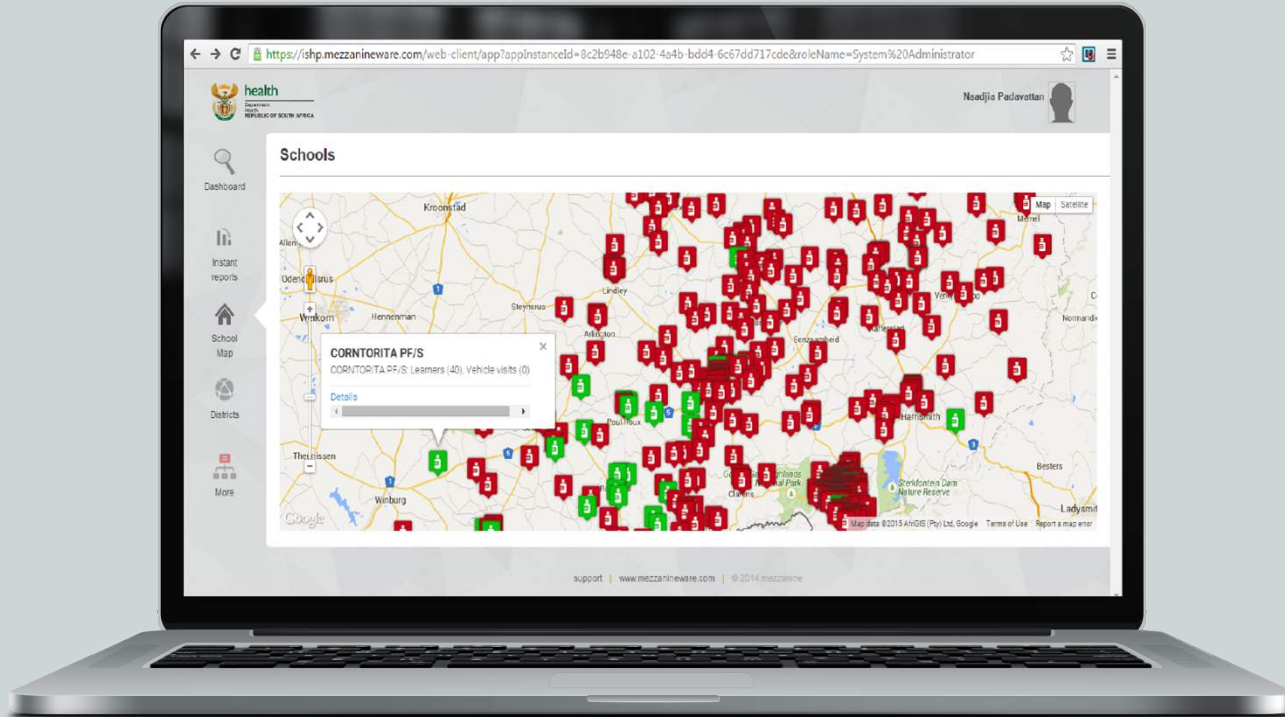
https://ishp.mezzanineware.com/web-client/app?appInstanceId=8c2b948e-a102-4a4b-bdd4-6c67dd717cde&roleName=System%20Administrator

health
Department:
Health
REPUBLIC OF SOUTH AFRICA

Naadjia Padavattan

Dashboard

Instant reports

School Map

Districts

More

Schools

Map Satellite

Kroonstad
Allen
Odendaalsrus
Welkom
Hennenman
Steynsrus
Lindley
Arlington
Eenzaamheid
Ventersburg
Theunissen
Winburg
Paul Roux
Harrismith
Clarens
Golden Gate Highlands National Park
Sterkfontein Dam Nature Reserve
Besters
Ladysmit
Memel
Normandie

CORNTORITA PF/S
CORNTORITA PF/S: Learners (40), Vehicle visits (0)
Details

Google
Map data ©2015 AfriGIS (Pty) Ltd, Google Terms of Use Report a map error

support | www.mezzanineware.com | © 2014 mezzanine